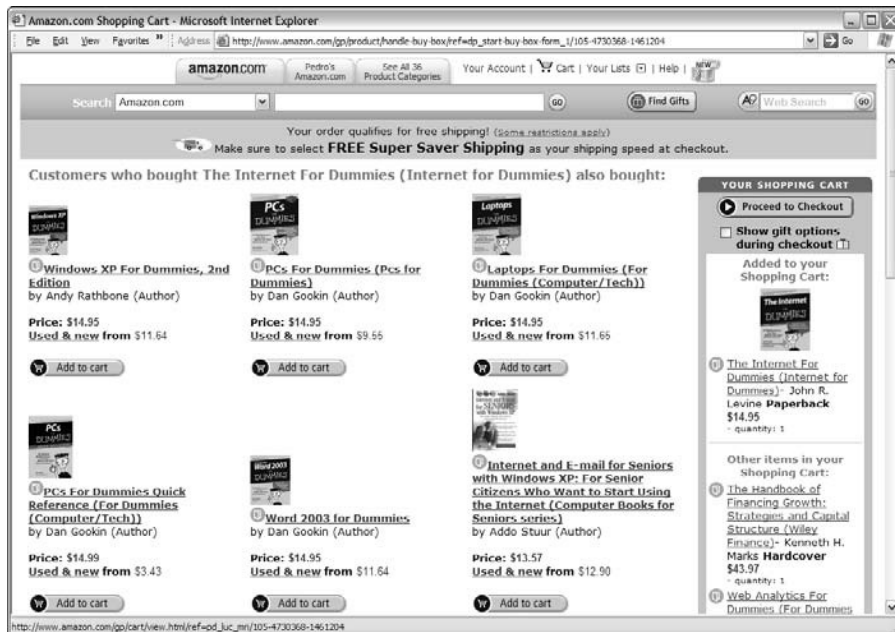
Amazon.com Shopping Cart - Microsoft Internet Explorer

File Edit View Favorites » Address http://www.amazon.com/gp/product/handle-buy-box/ref=dp_start-buy-box-form_1/105-4730368-1461204 Go

amazon.com Pedro's Amazon.com See All 36 Product Categories Your Account | Cart | Your Lists | Help | NEW

Search Amazon.com GO Find Gifts Web Search GO

Your order qualifies for free shipping! (Some restrictions apply)

Make sure to select FREE Super Saver Shipping as your shipping speed at checkout.

Customers who bought The Internet For Dummies (Internet for Dummies) also bought:

Windows XP For Dummies, 2nd Edition
by Andy Rathbone (Author)

Price: $14.95
Used & new from $11.64

Add to cart

PCs For Dummies (Pcs for Dummies)
by Dan Gookin (Author)

Price: $14.95
Used & new from $9.55

Add to cart

Laptops For Dummies (For Dummies (Computer/Tech))
by Dan Gookin (Author)

Price: $14.95
Used & new from $11.65

Add to cart

PCs For Dummies Quick Reference (For Dummies (Computer/Tech))
by Dan Gookin (Author)

Price: $14.99
Used & new from $3.43

Add to cart

Word 2003 for Dummies
by Dan Gookin (Author)

Price: $14.95
Used & new from $11.64

Add to cart

Internet and E-mail for Seniors with Windows XP: For Senior Citizens Who Want to Start Using the Internet (Computer Books for Seniors series)
by Addo Stuur (Author)

Price: $13.57
Used & new from $12.90

Add to cart

YOUR SHOPPING CART

Proceed to Checkout

Show gift options during checkout

Added to your Shopping Cart:

The Internet For Dummies (Internet for Dummies)- John R. Levine Paperback
$14.95
- quantity: 1

Other items in your Shopping Cart:

The Handbook of Financing Growth: Strategies and Capital Structure (Wiley Finance)- Kenneth H. Marks Hardcover
$43.97
- quantity: 1

Web Analytics For Dummies (For Dummies

http://www.amazon.com/gp/cart/view.html/ref=pd_luc_mri/105-4730368-1461204